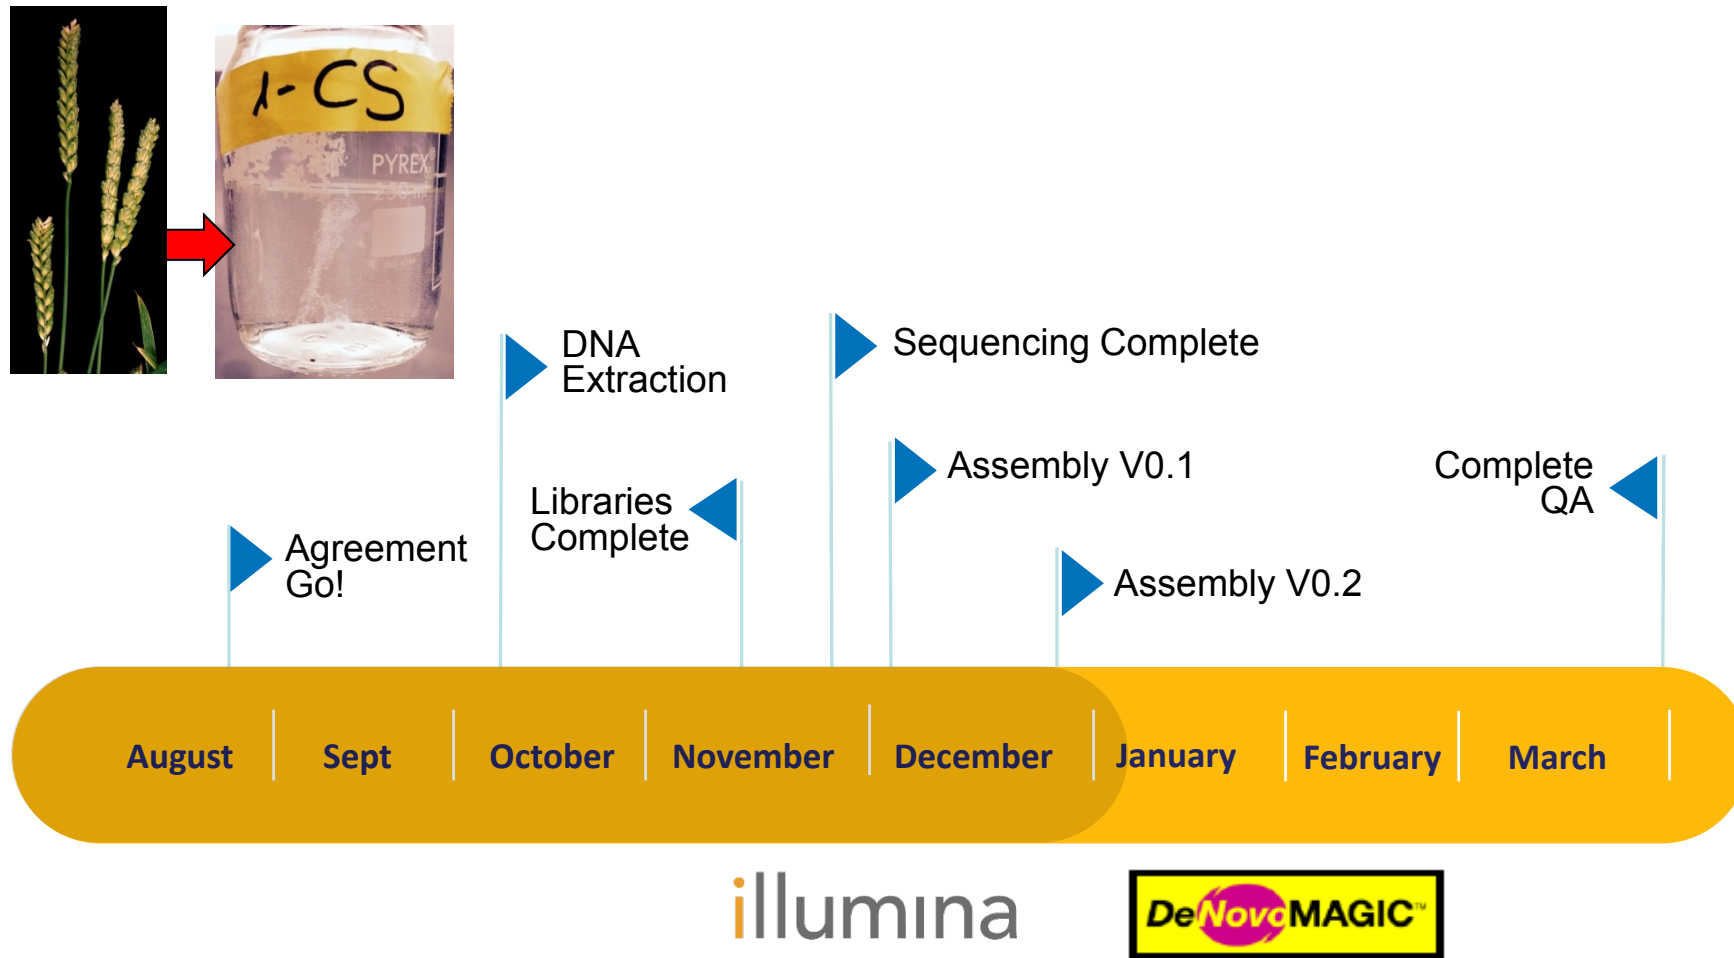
1-CS

PYREX

DNA Extraction

Sequencing Complete

Assembly V0.1

Complete QA

Libraries Complete

Agreement Go!

Assembly V0.2

August | Sept | October | November | December | January | February | March

illumina

DeNovoMAGIC™